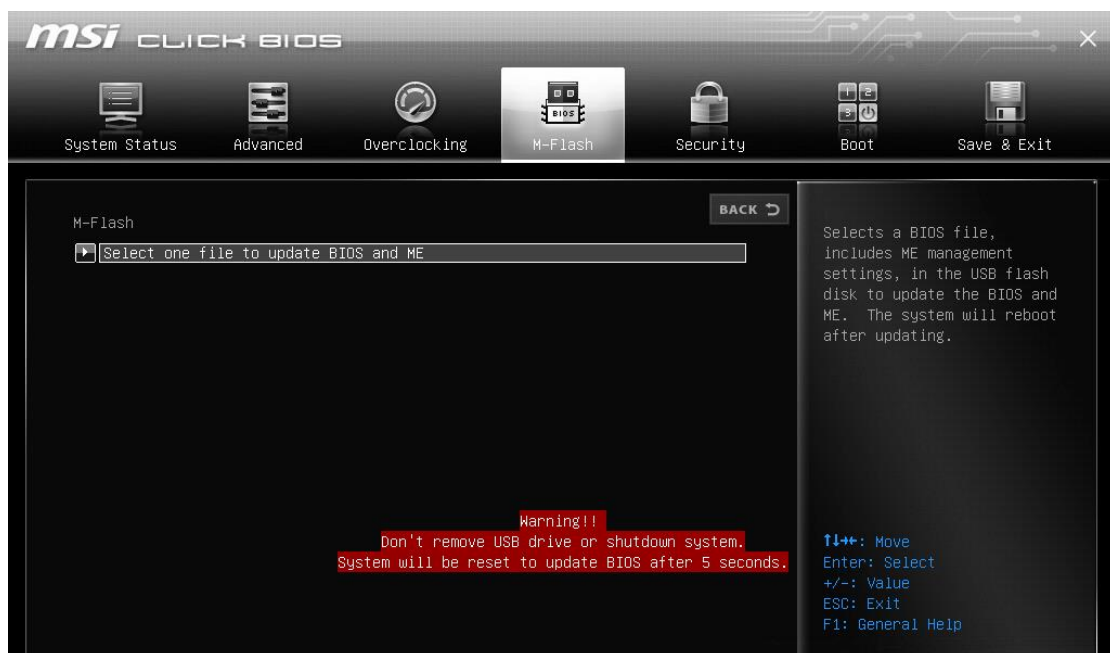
msi CLICK BIOS

×

System Status
Advanced
Overclocking
BIOS
M-Flash
Security
Boot
Save & Exit

BACK

M-Flash
Select one file to update BIOS and ME

Selects a BIOS file, includes ME management settings, in the USB flash disk to update the BIOS and ME. The system will reboot after updating.

Warning!!
Don't remove USB drive or shutdown system.
System will be reset to update BIOS after 5 seconds.

↑↓→←: Move
Enter: Select
+/-: Value
ESC: Exit
F1: General Help